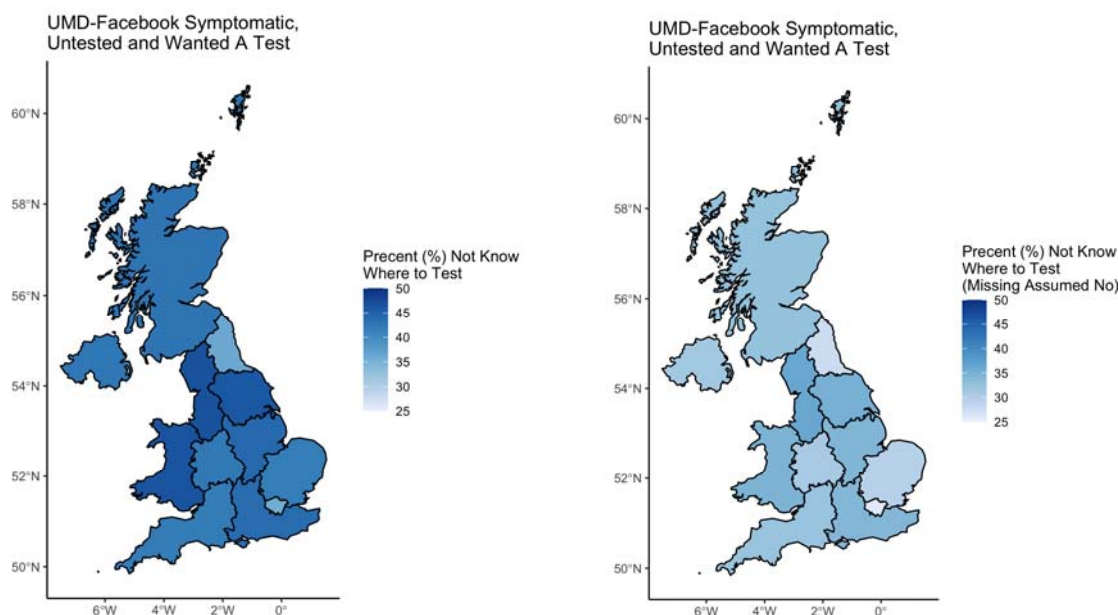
UMD-Facebook Symptomatic, Untested and Wanted A Test

60°N
58°N
56°N
54°N
52°N
50°N

6°W 4°W 2°W 0°

Precent (%) Not Know Where to Test
50
45
40
35
30
25

UMD-Facebook Symptomatic, Untested and Wanted A Test

60°N
58°N
56°N
54°N
52°N
50°N

6°W 4°W 2°W 0°

Precent (%) Not Know Where to Test (Missing Assumed No)
50
45
40
35
30
25